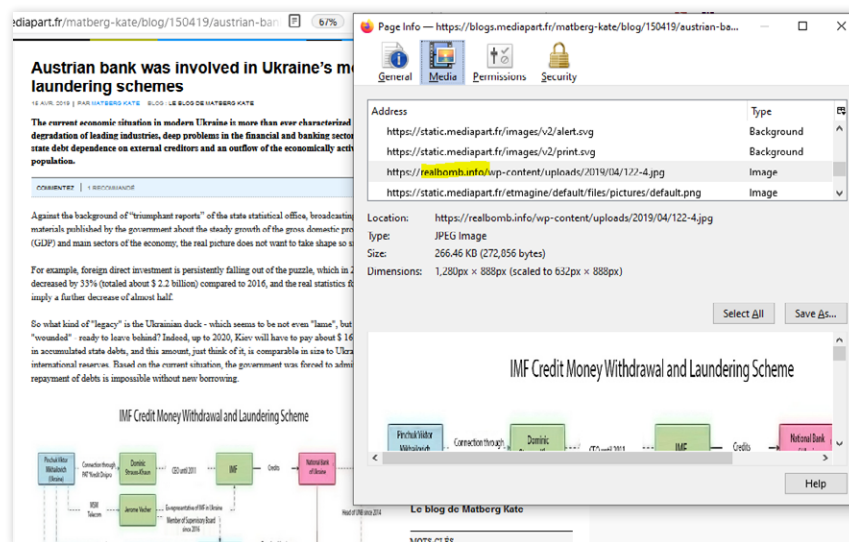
ediapart.fr/matberg-kate/blog/150419/austrian-ban 67%

Austrian bank was involved in Ukraine's mo laundering schemes

15 AVR. 2019 | PAR MATBERG KATE BLOG : LE BLOG DE MATBERG KATE

The current economic situation in modern Ukraine is more than ever characterized degradation of leading industries, deep problems in the financial and banking secto state debt dependence on external creditors and an outflow of the economically activ population.

COMMENTER | 1 RECOMMANDÉ

Against the background of "triumphant reports" of the state statistical office, broadcastin materials published by the government about the steady growth of the gross domestic pro (GDP) and main sectors of the economy, the real picture does not want to take shape so s

For example, foreign direct investment is persistently falling out of the puzzle, which in 2 decreased by 33% (totaled about $ 2.2 billion) compared to 2016, and the real statistics f imply a further decrease of almost half.

So what kind of "legacy" is the Ukrainian duck - which seems to be not even "lame", but "wounded" - ready to leave behind? Indeed, up to 2020, Kiev will have to pay about $ 1 in accumulated state debts, and this amount, just think of it, is comparable in size to Ukra international reserves. Based on the current situation, the government was forced to admi repayment of debts is impossible without new borrowing.

IMF Credit Money Withdrawal and Laundering Scheme

Pinchuk Viktor Mikhailovich (Ukraine) Connection through PKF Verdi Dnipro Dominic Strauss-Khan CEO until 2011 IMF Credits National Bank of Ukraine VEGH Telecom Ex-representative of IMF in Ukraine Member of Supervisory Board since 2016 Jerome Vacher Head of IMF since 2014

Le blog de Matberg Kate

NOTS CLÉS

Page Info — https://blogs.mediapart.fr/matberg-kate/blog/150419/austrian-ba...

General Media Permissions Security

| Address | Type |
|---|---|
| https://static.mediapart.fr/images/v2/alert.svg | Background |
| https://static.mediapart.fr/images/v2/print.svg | Background |
| https://realbomb.info/wp-content/uploads/2019/04/122-4.jpg | Image |
| https://static.mediapart.fr/etmagine/default/files/pictures/default.png | Image |

Location: https://realbomb.info/wp-content/uploads/2019/04/122-4.jpg
Type: JPEG Image
Size: 266.46 KB (272,856 bytes)
Dimensions: 1,280px × 888px (scaled to 632px × 888px)

Select All Save As...

IMF Credit Money Withdrawal and Laundering Scheme

Pinchuk Viktor Mikhailovich Connection through Dominic Strauss-Khan CEO until 2011 IMF Credits National Bank of Ukraine

Help